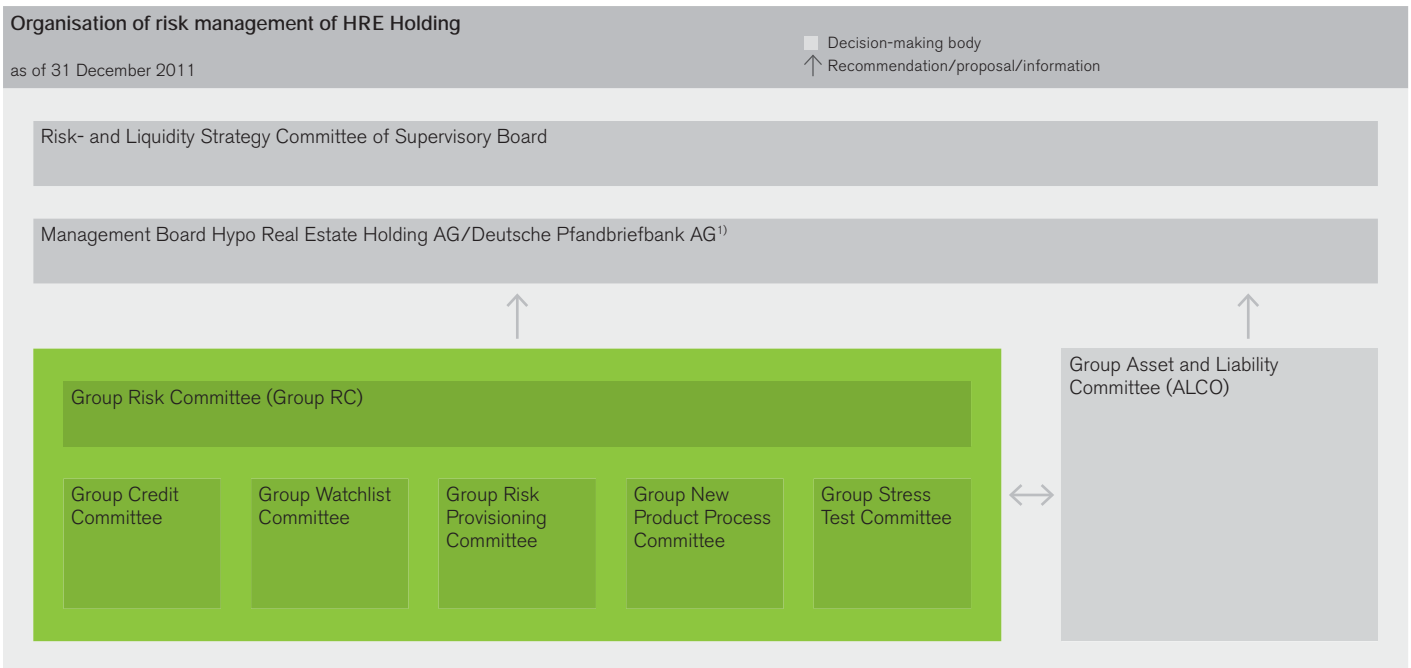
Organisation of risk management of HRE Holding

as of 31 December 2011

Decision-making body

Recommendation/proposal/information

Risk- and Liquidity Strategy Committee of Supervisory Board

Management Board Hypo Real Estate Holding AG/Deutsche Pfandbriefbank AG$^{1)}$

Group Risk Committee (Group RC)

Group Credit Committee

Group Watchlist Committee

Group Risk Provisioning Committee

Group New Product Process Committee

Group Stress Test Committee

Group Asset and Liability Committee (ALCO)